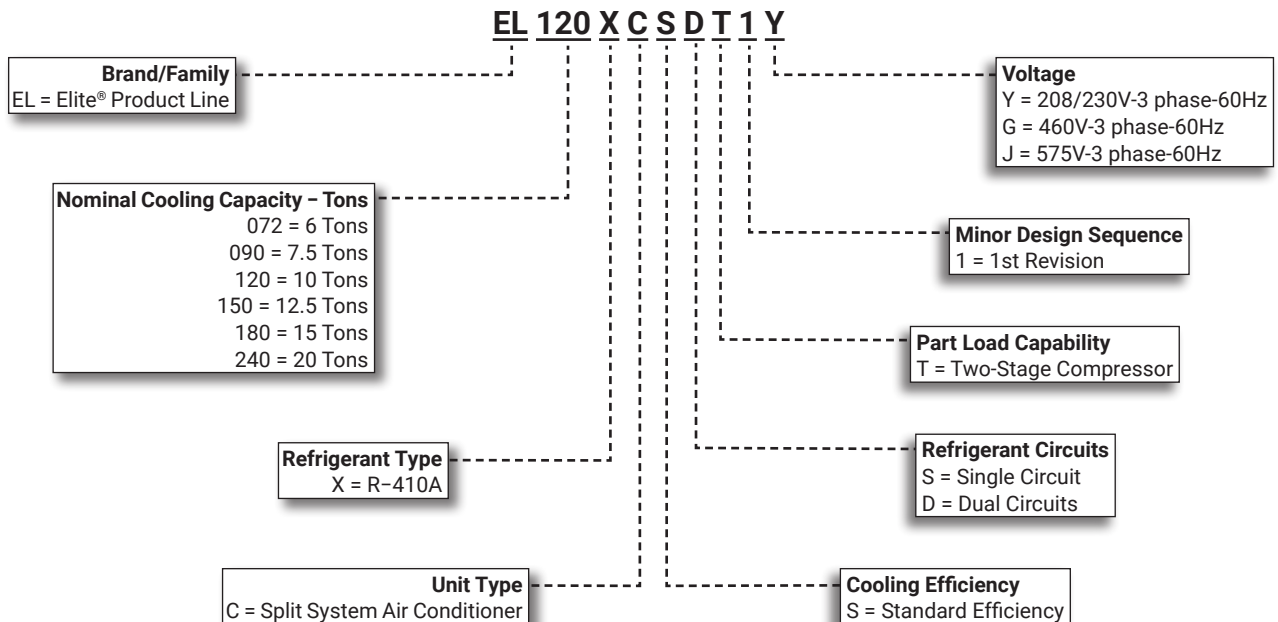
EL 120 X C S D T 1 Y

Brand/Family
EL = Elite® Product Line

Nominal Cooling Capacity – Tons
072 = 6 Tons
090 = 7.5 Tons
120 = 10 Tons
150 = 12.5 Tons
180 = 15 Tons
240 = 20 Tons

Refrigerant Type
X = R-410A

Unit Type
C = Split System Air Conditioner

Voltage
Y = 208/230V-3 phase-60Hz
G = 460V-3 phase-60Hz
J = 575V-3 phase-60Hz

Minor Design Sequence
1 = 1st Revision

Part Load Capability
T = Two-Stage Compressor

Refrigerant Circuits
S = Single Circuit
D = Dual Circuits

Cooling Efficiency
S = Standard Efficiency